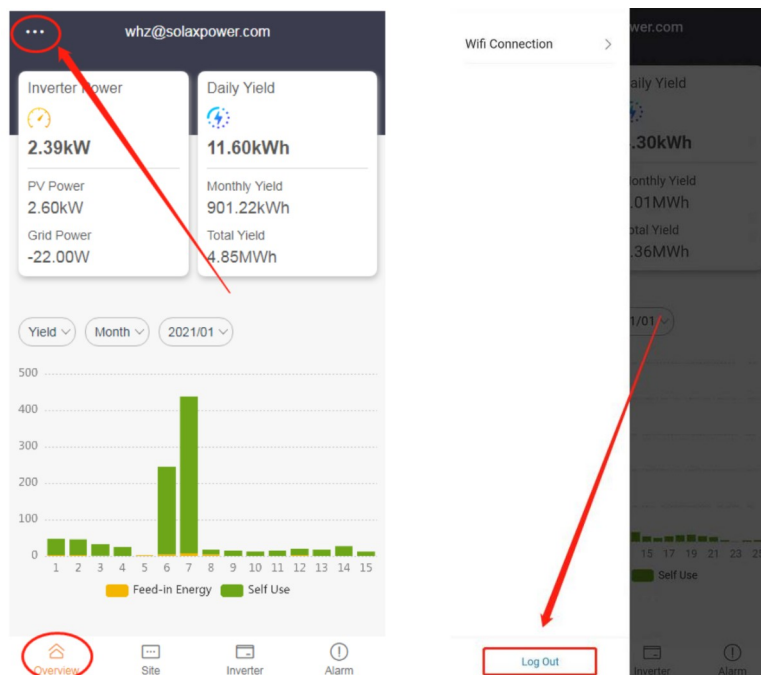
whz@solaxpower.com

Inverter Power
2.39kW
PV Power
2.60kW
Grid Power
-22.00W

Daily Yield
11.60kWh
Monthly Yield
901.22kWh
Total Yield
4.85MWh

Yield Month 2021/01

500
400
300
200
100
0
1 2 3 4 5 6 7 8 9 10 11 12 13 14 15

Feed-in Energy Self Use

Overview Site Inverter Alarm

Wifi Connection

Log Out

wer.com
aily Yield
.30kWh
onthly Yield
.01MWh
otal Yield
.36MWh
1/01
15 17 19 21 23 2
Self Use
Inverter Alarm